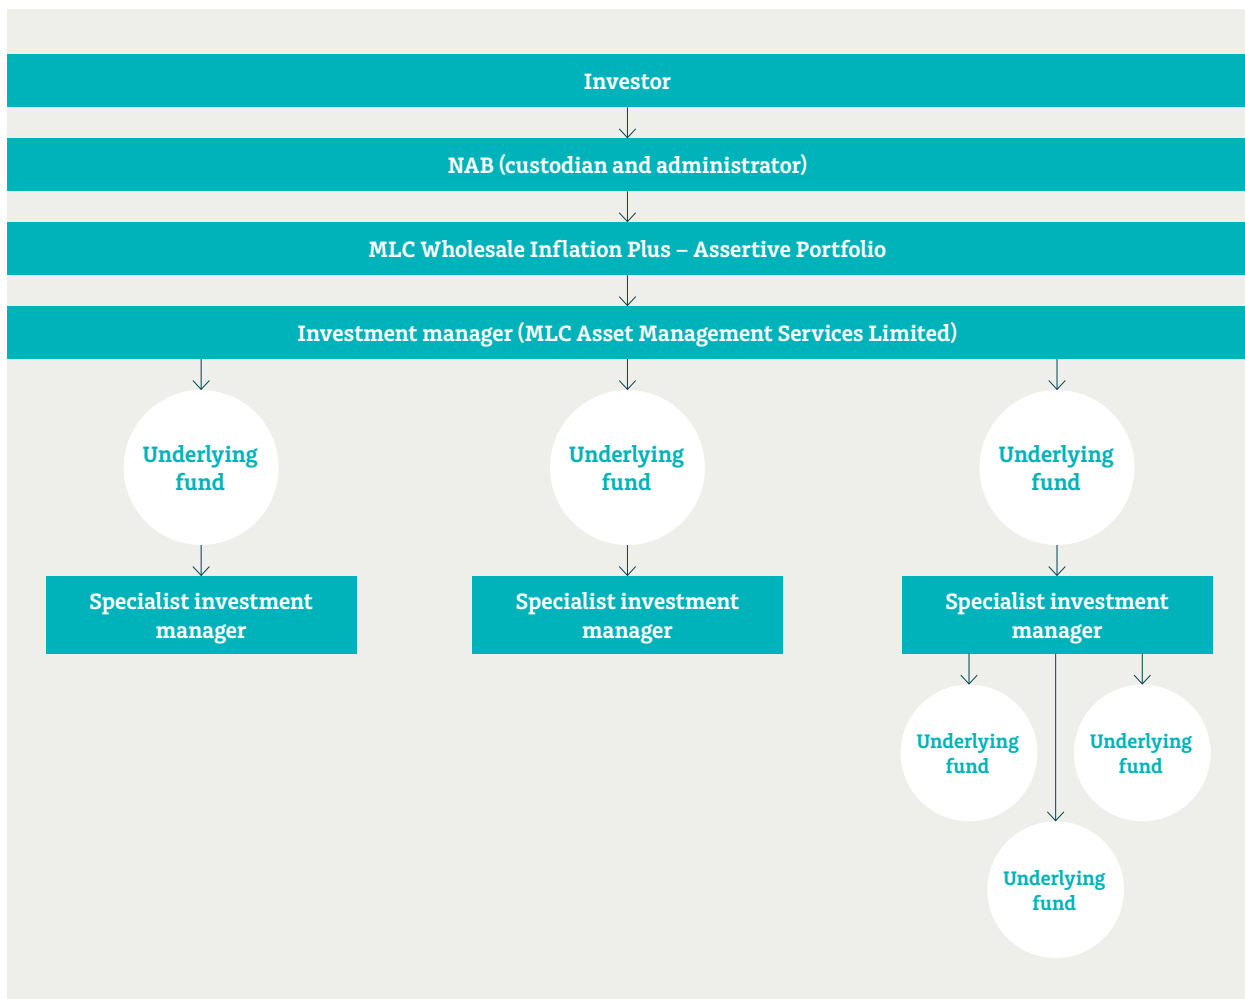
Investor

NAB (custodian and administrator)

MLC Wholesale Inflation Plus – Assertive Portfolio

Investment manager (MLC Asset Management Services Limited)

Underlying fund

Underlying fund

Underlying fund

Specialist investment manager

Specialist investment manager

Specialist investment manager

Underlying fund

Underlying fund

Underlying fund